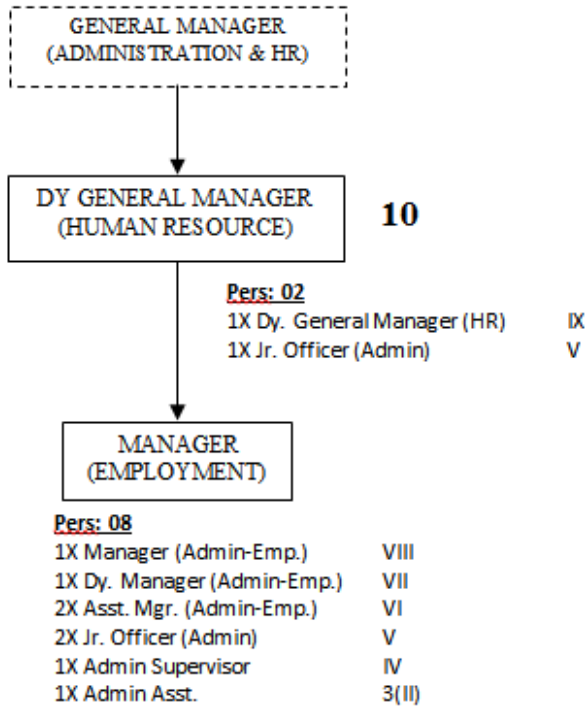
GENERAL MANAGER
(ADMINISTRATION & HR)

DY GENERAL MANAGER
(HUMAN RESOURCE)

10

Pers: 02
1X Dy. General Manager (HR) IX
1X Jr. Officer (Admin) V

MANAGER
(EMPLOYMENT)

Pers: 08
1X Manager (Admin-Emp.) VIII
1X Dy. Manager (Admin-Emp.) VII
2X Asst. Mgr. (Admin-Emp.) VI
2X Jr. Officer (Admin) V
1X Admin Supervisor IV
1X Admin Asst. 3(II)